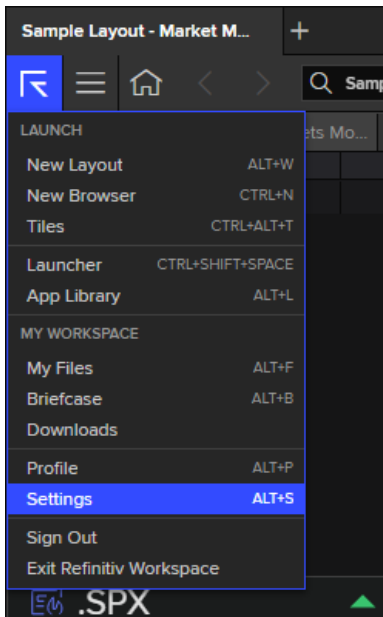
Sample Layout - Market M...
+
Samp
ets Mo...
LAUNCH
New Layout ALT+W
New Browser CTRL+N
Tiles CTRL+ALT+T
Launcher CTRL+SHIFT+SPACE
App Library ALT+L
MY WORKSPACE
My Files ALT+F
Briefcase ALT+B
Downloads
Profile ALT+P
Settings ALT+S
Sign Out
Exit Refinitiv Workspace
.SPX